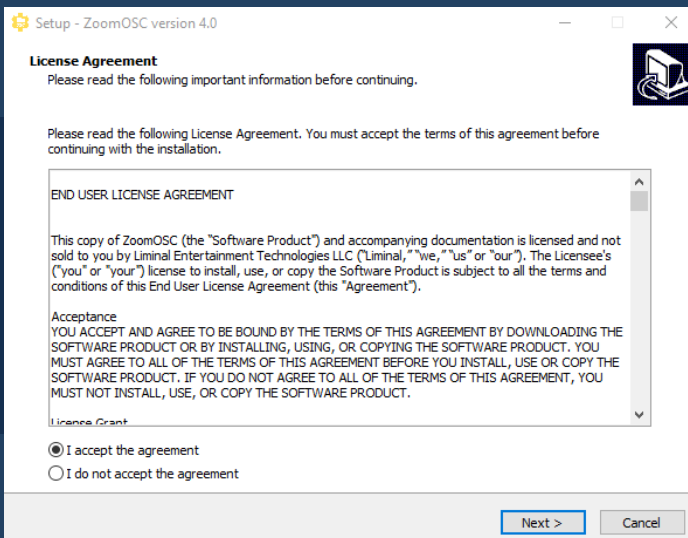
Setup - ZoomOSC version 4.0

License Agreement
Please read the following important information before continuing.

Please read the following License Agreement. You must accept the terms of this agreement before continuing with the installation.

END USER LICENSE AGREEMENT

This copy of ZoomOSC (the "Software Product") and accompanying documentation is licensed and not sold to you by Liminal Entertainment Technologies LLC ("Liminal," "we," "us" or "our"). The Licensee's ("you" or "your") license to install, use, or copy the Software Product is subject to all the terms and conditions of this End User License Agreement (this "Agreement").

Acceptance
YOU ACCEPT AND AGREE TO BE BOUND BY THE TERMS OF THIS AGREEMENT BY DOWNLOADING THE SOFTWARE PRODUCT OR BY INSTALLING, USING, OR COPYING THE SOFTWARE PRODUCT. YOU MUST AGREE TO ALL OF THE TERMS OF THIS AGREEMENT BEFORE YOU INSTALL, USE OR COPY THE SOFTWARE PRODUCT. IF YOU DO NOT AGREE TO ALL OF THE TERMS OF THIS AGREEMENT, YOU MUST NOT INSTALL, USE, OR COPY THE SOFTWARE PRODUCT.

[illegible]

I accept the agreement
I do not accept the agreement

Next >
Cancel